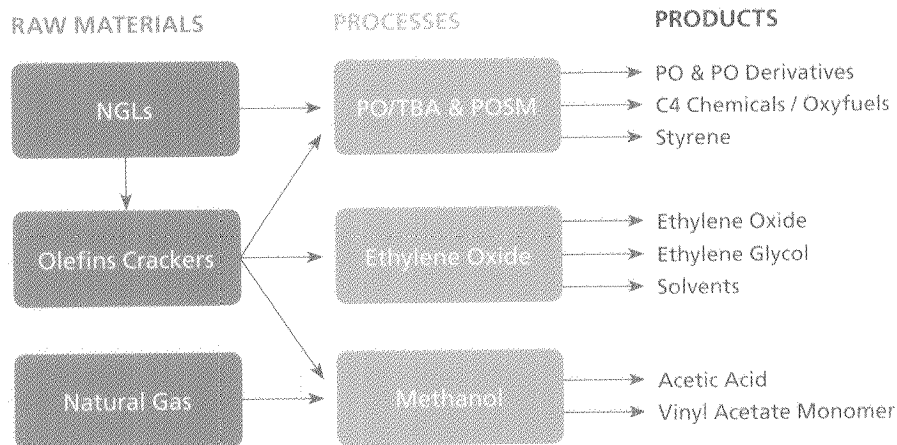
RAW MATERIALS

PROCESSES

PRODUCTS

NGLs

PO/TBA & POSM

PO & PO Derivatives
C4 Chemicals / Oxyfuels
Styrene

Olefins Crackers

Ethylene Oxide

Ethylene Oxide
Ethylene Glycol
Solvents

Natural Gas

Methanol

Acetic Acid
Vinyl Acetate Monomer